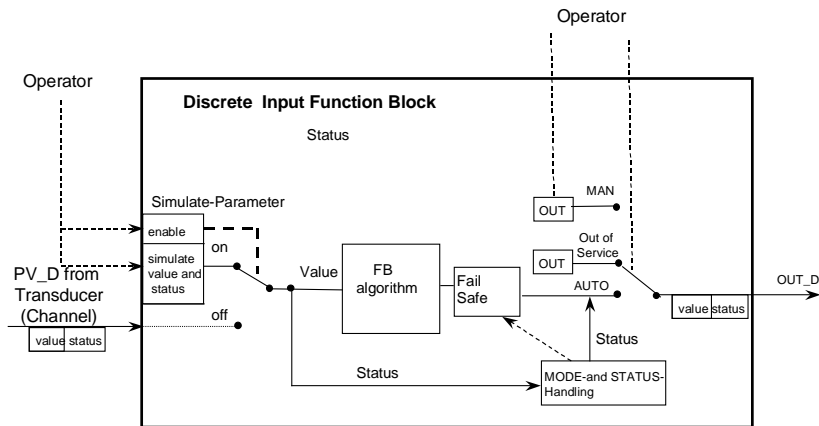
Operator

Operator

Discrete Input Function Block

Status

Simulate-Parameter

enable

simulate value and status

on

PV_D from Transducer (Channel)

value status

off

Value

FB algorithm

Fail Safe

OUT

MAN

OUT

Out of Service

AUTO

OUT_D

value status

Status

Status

MODE-and STATUS-Handling